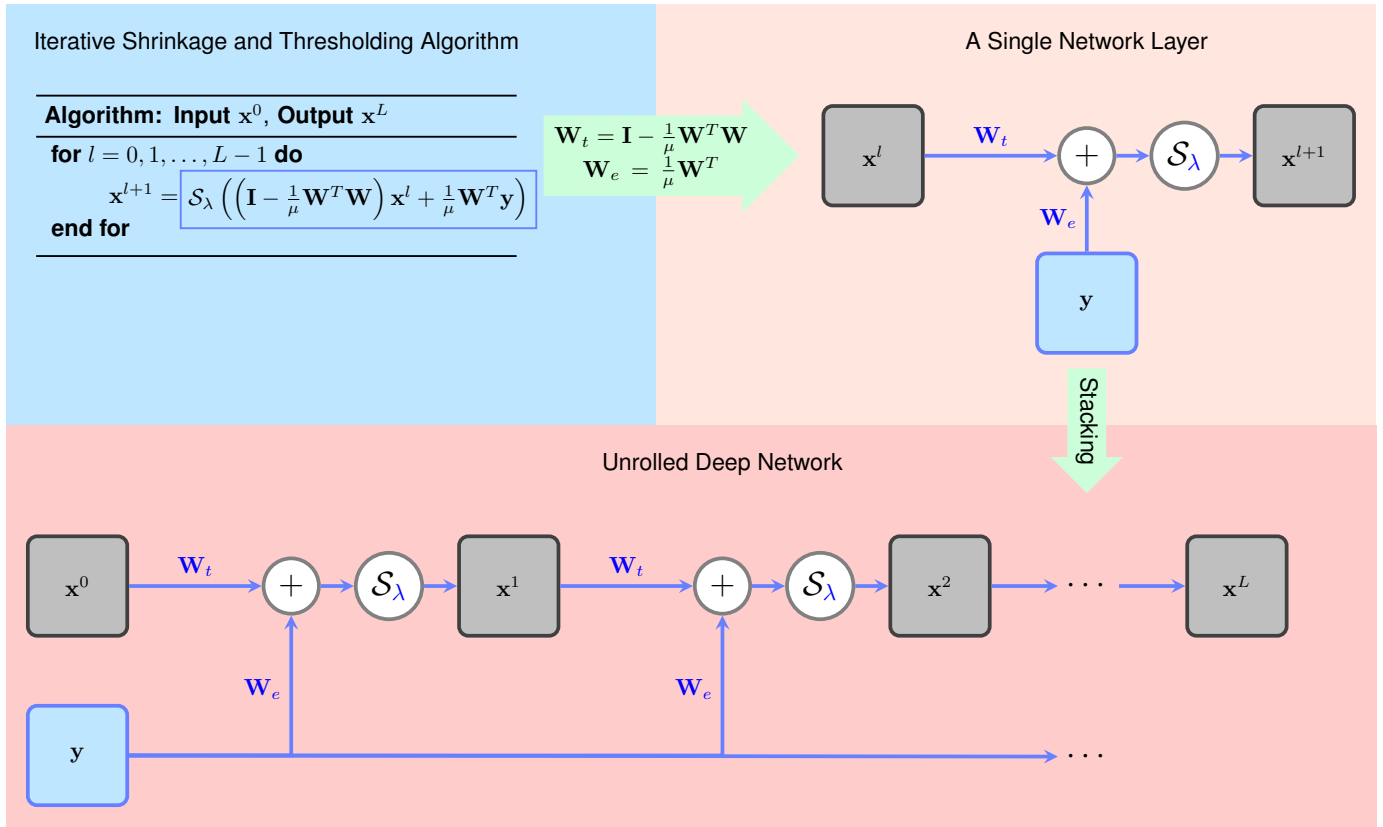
Iterative Shrinkage and Thresholding Algorithm

**Algorithm: Input** $\mathbf{x}^0$, **Output** $\mathbf{x}^L$

**for** $l = 0, 1, \ldots, L-1$ **do**

$\mathbf{x}^{l+1} = \mathcal{S}_\lambda\left(\left(\mathbf{I} - \frac{1}{\mu}\mathbf{W}^T\mathbf{W}\right)\mathbf{x}^l + \frac{1}{\mu}\mathbf{W}^T\mathbf{y}\right)$

**end for**

$\mathbf{W}_t = \mathbf{I} - \frac{1}{\mu}\mathbf{W}^T\mathbf{W}$
$\mathbf{W}_e = \frac{1}{\mu}\mathbf{W}^T$

A Single Network Layer

$\mathbf{x}^l$ $\mathbf{W}_t$ $+$ $\mathcal{S}_\lambda$ $\mathbf{x}^{l+1}$

$\mathbf{W}_e$

$\mathbf{y}$

Stacking

Unrolled Deep Network

$\mathbf{x}^0$ $\mathbf{W}_t$ $+$ $\mathcal{S}_\lambda$ $\mathbf{x}^1$ $\mathbf{W}_t$ $+$ $\mathcal{S}_\lambda$ $\mathbf{x}^2$ $\cdots$ $\mathbf{x}^L$

$\mathbf{W}_e$ $\mathbf{W}_e$

$\mathbf{y}$ $\cdots$